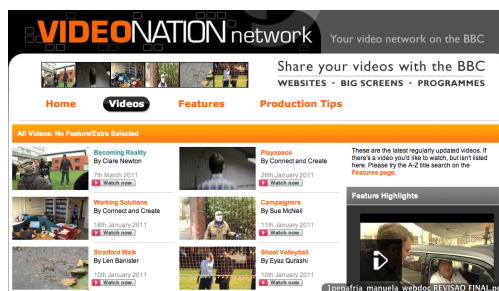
VIDEONATION network

Your video network on the BBC

Share your videos with the BBC

WEBSITES · BIG SCREENS · PROGRAMMES

Home

Videos

Features

Production Tips

All Videos: No Feature/Extra Selected

Becoming Reality
By Clare Newton
7th March 2011
Watch now

Playspace
By Connect and Create
26th January 2011
Watch now

These are the latest regularly updated videos. If there's a video you'd like to watch, but isn't listed here. Please try the A-Z title search on the Features page.

Working Solutions
By Connect and Create
18th January 2011
Watch now

Campaigners
By Sue McNeil
18th January 2011
Watch now

Feature Highlights

Stratford Walk
By Len Banister
10th January 2011
Watch now

Shoot Volleyball
By Eyaz Qurashi
10th January 2011
Watch now

1penafria_manuela_webdoc_REVISAO_FINAL.p